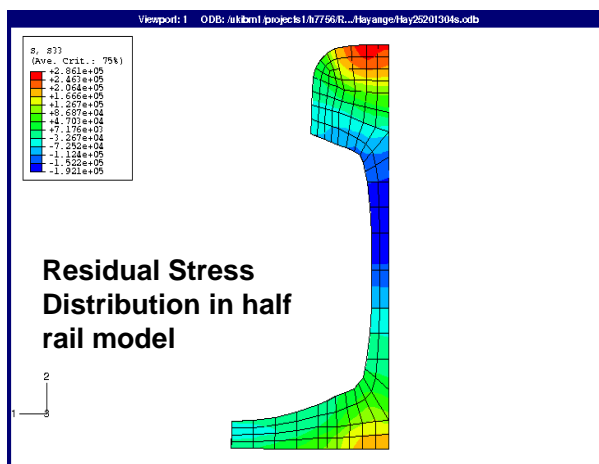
Viewport: 1 ODB: /ukibm1/projects1/h7756/R.../Hayange/Hay2520I304s.odb

S, S33
(Ave. Crit.: 75%)
+2.861e+05
+2.463e+05
+2.064e+05
+1.666e+05
+1.267e+05
+8.687e+04
+4.703e+04
+7.176e+03
-3.267e+04
-7.252e+04
-1.124e+05
-1.522e+05
-1.921e+05

Residual Stress Distribution in half rail model

2
1
3